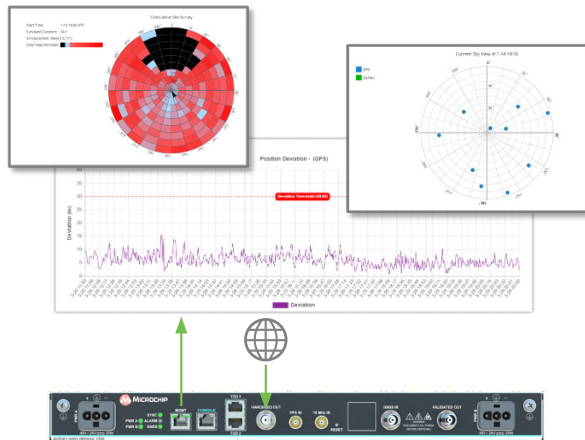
Cumulative Sky Survey

Start Time: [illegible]
Surveyed Duration: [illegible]
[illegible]
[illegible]

Current Sky View at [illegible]

GPS
Galileo

Position Deviation - (GPS)

Deviation Threshold (30.00)

Deviation (m)

35
30
25
20
15
10
5
0

Deviation

MICROCHIP

SYNC
ALARM
PWR A
PWR B
GNSS

MGMT
CONSOLE
TOD 1
TOD 2
HARDENED OUT
PPS IN
10 MHz IN
RESET
GNSS IN
VALIDATED OUT
PWR A
PWR B